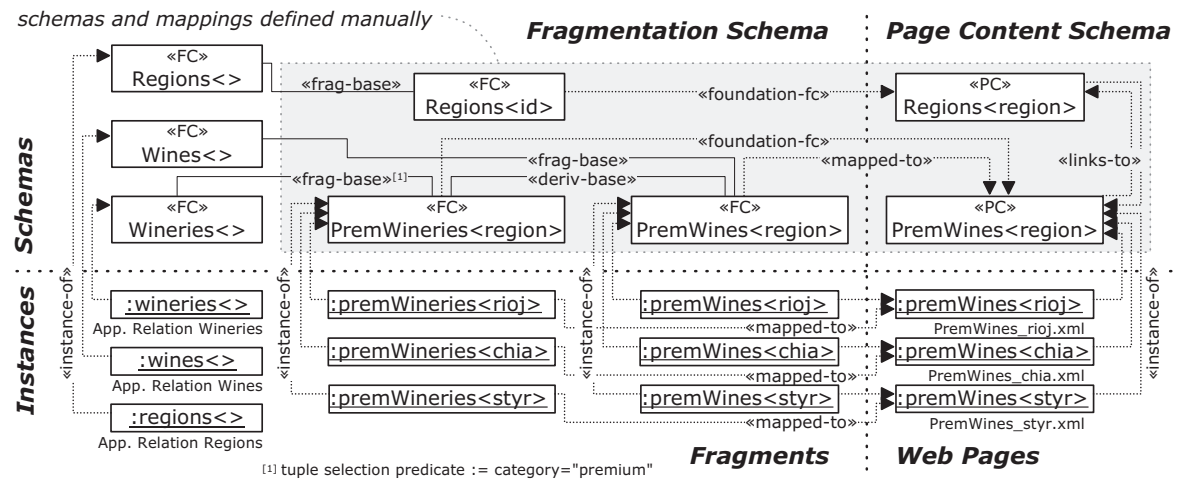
schemas and mappings defined manually

Fragmentation Schema

Page Content Schema

Schemas

Instances

«FC»
Regions<>

«frag-base»

«FC»
Regions<id>

«foundation-fc»

«PC»
Regions<region>

«FC»
Wines<>

«foundation-fc»

«frag-base»

«mapped-to»

«links-to»

«frag-base»$^{[1]}$

«deriv-base»

«FC»
Wineries<>

«FC»
PremWineries<region>

«FC»
PremWines<region>

«PC»
PremWines<region>

«instance-of»

:wineries<>
App. Relation Wineries

:wines<>
App. Relation Wines

:regions<>
App. Relation Regions

«instance-of»

:premWineries<rioj>

:premWineries<chia>

:premWineries<styr>

«instance-of»

:premWines<rioj>

:premWines<chia>

:premWines<styr>

«mapped-to»

«mapped-to»

«mapped-to»

:premWines<rioj>
PremWines_rioj.xml

:premWines<chia>
PremWines_chia.xml

:premWines<styr>
PremWines_styr.xml

«instance-of»

$^{[1]}$ tuple selection predicate := category="premium"

Fragments

Web Pages